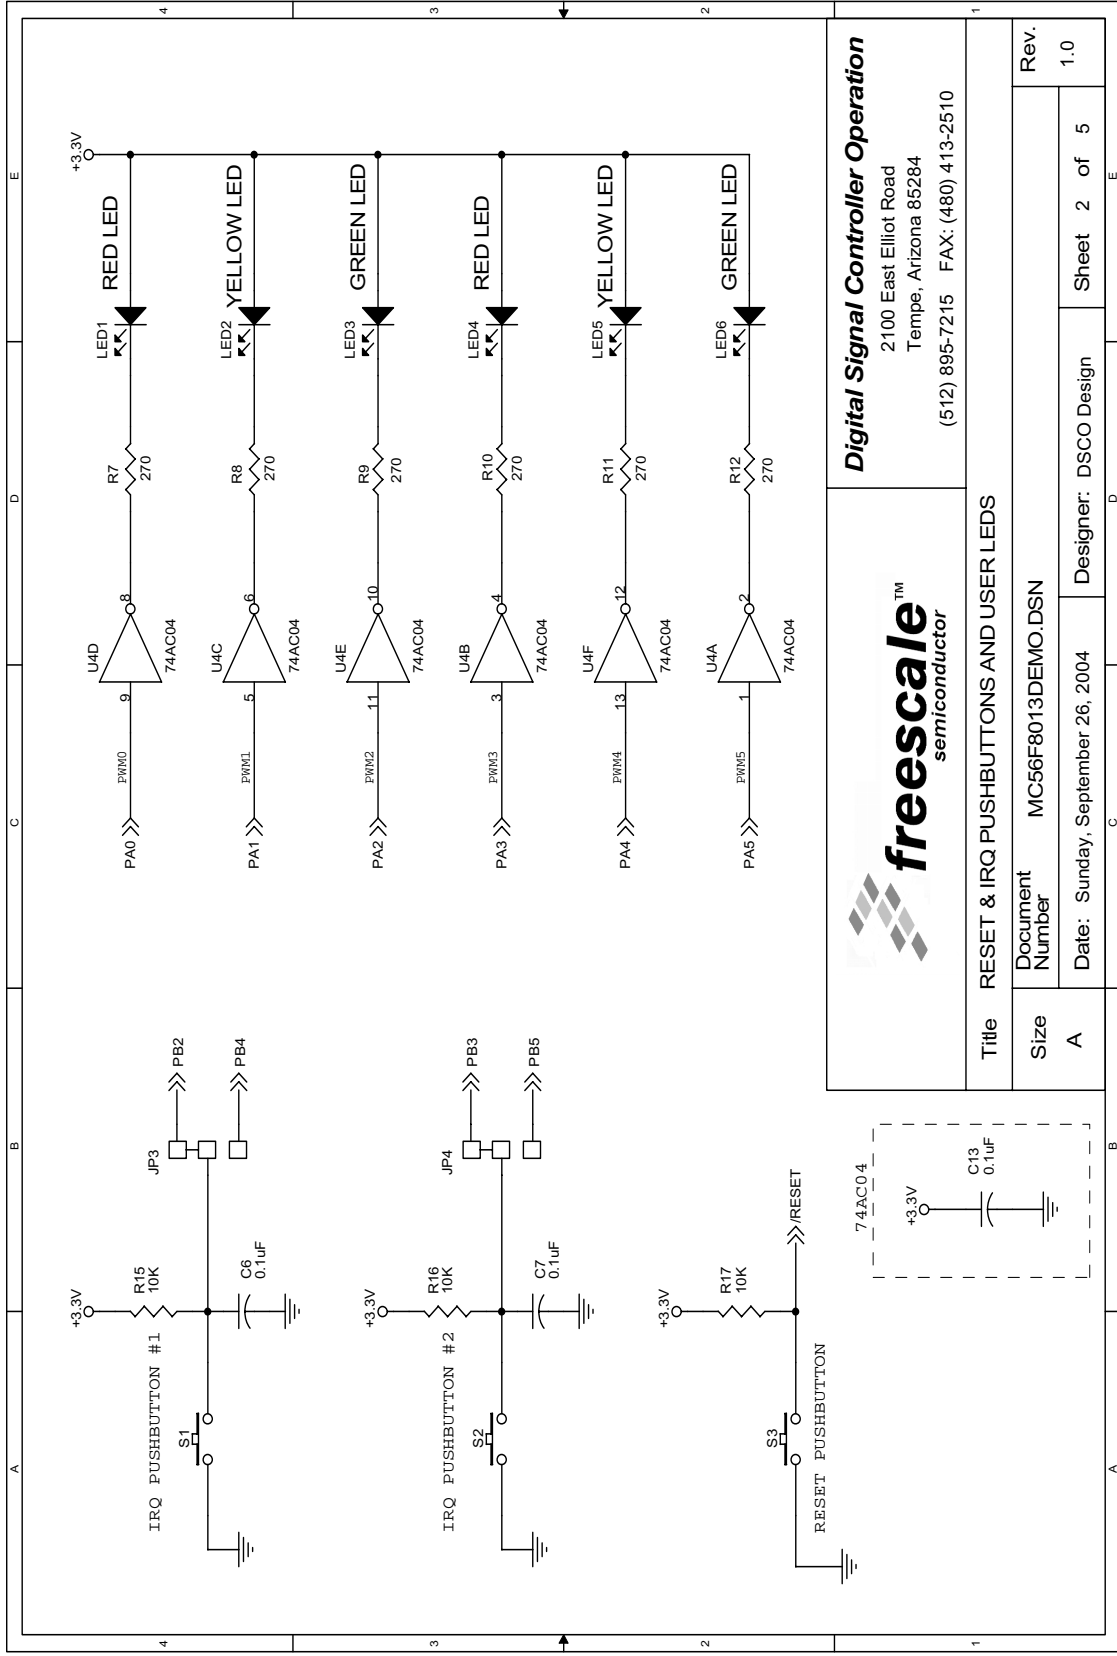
Digital Signal Controller Operation
2100 East Elliot Road
Tempe, Arizona 85284
(512) 895-7215 FAX: (480) 413-2510

freescale™
semiconductor

| Title | RESET & IRQ PUSHBUTTONS AND USER LEDS | | |
|---|---|---|---|
| Size | Document Number | MC56F8013DEMO.DSN | Rev. |
| A | Date: Sunday, September 26, 2004 | Designer: DSCO Design | Sheet 2 of 5 | 1.0 |

+3.3V

RED LED
LED1
R7
270
8
U4D
74AC04
9
PWM0
PA0

YELLOW LED
LED2
R8
270
6
U4C
74AC04
5
PWM1
PA1

GREEN LED
LED3
R9
270
10
U4E
74AC04
11
PWM2
PA2

RED LED
LED4
R10
270
4
U4B
74AC04
3
PWM3
PA3

YELLOW LED
LED5
R11
270
12
U4F
74AC04
13
PWM4
PA4

GREEN LED
LED6
R12
270
2
U4A
74AC04
1
PWM5
PA5

PB2
PB4
JP3
+3.3V
R15
10K
C6
0.1uF
S1
IRQ PUSHBUTTON #1

PB3
PB5
JP4
+3.3V
R16
10K
C7
0.1uF
S2
IRQ PUSHBUTTON #2

/RESET
+3.3V
R17
10K
S3
RESET PUSHBUTTON

74AC04
+3.3V
C13
0.1uF

4
3
2
1
A
B
C
D
E